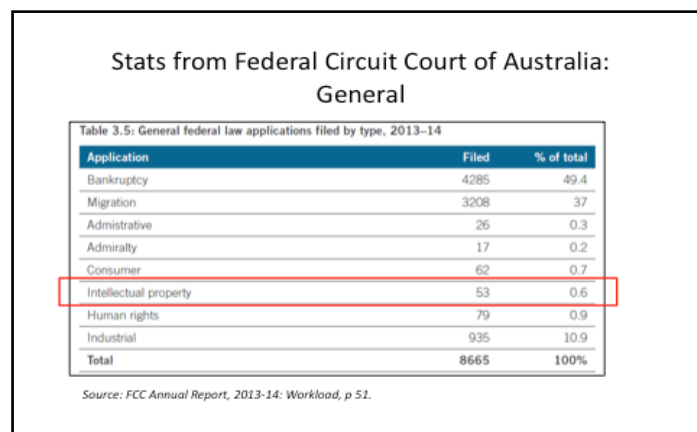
Stats from Federal Circuit Court of Australia: General

Table 3.5: General federal law applications filed by type, 2013–14

| Application | Filed | % of total |
|---|---|---|
| Bankruptcy | 4285 | 49.4 |
| Migration | 3208 | 37 |
| Admistrative | 26 | 0.3 |
| Admiralty | 17 | 0.2 |
| Consumer | 62 | 0.7 |
| Intellectual property | 53 | 0.6 |
| Human rights | 79 | 0.9 |
| Industrial | 935 | 10.9 |
| Total | 8665 | 100% |

Source: FCC Annual Report, 2013-14: Workload, p 51.